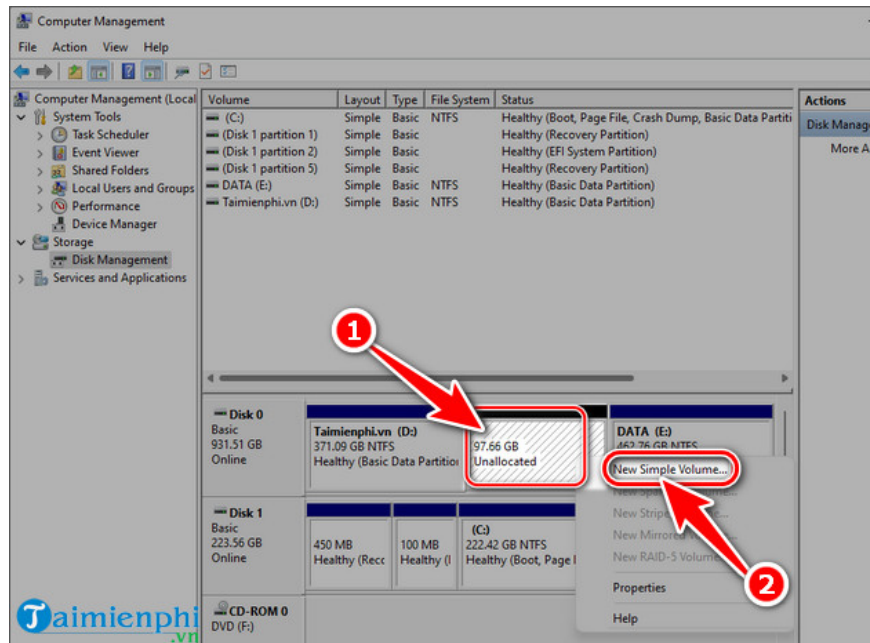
Computer Management

File Action View Help

Computer Management (Local
System Tools
Task Scheduler
Event Viewer
Shared Folders
Local Users and Groups
Performance
Device Manager
Storage
Disk Management
Services and Applications

| Volume | Layout | Type | File System | Status |
|---|---|---|---|---|
| (C:) | Simple | Basic | NTFS | Healthy (Boot, Page File, Crash Dump, Basic Data Partiti |
| (Disk 1 partition 1) | Simple | Basic | | Healthy (Recovery Partition) |
| (Disk 1 partition 2) | Simple | Basic | | Healthy (EFI System Partition) |
| (Disk 1 partition 5) | Simple | Basic | | Healthy (Recovery Partition) |
| DATA (E:) | Simple | Basic | NTFS | Healthy (Basic Data Partition) |
| Taimienphi.vn (D:) | Simple | Basic | NTFS | Healthy (Basic Data Partition) |

Actions
Disk Manag
More A

1

Disk 0
Basic
931.51 GB
Online

Taimienphi.vn (D:)
371.09 GB NTFS
Healthy (Basic Data Partition

97.66 GB
Unallocated

DATA (E:)
462.76 GB NTFS

New Simple Volume...
New Spa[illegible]
New Stripe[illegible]
New Mirrored Volume...
New RAID-5 Volume...
Properties
Help

Disk 1
Basic
223.56 GB
Online

450 MB
Healthy (Reco

100 MB
Healthy (I

(C:)
222.42 GB NTFS
Healthy (Boot, Page F

2

CD-ROM 0
DVD (F:)

Taimienphi
.vn